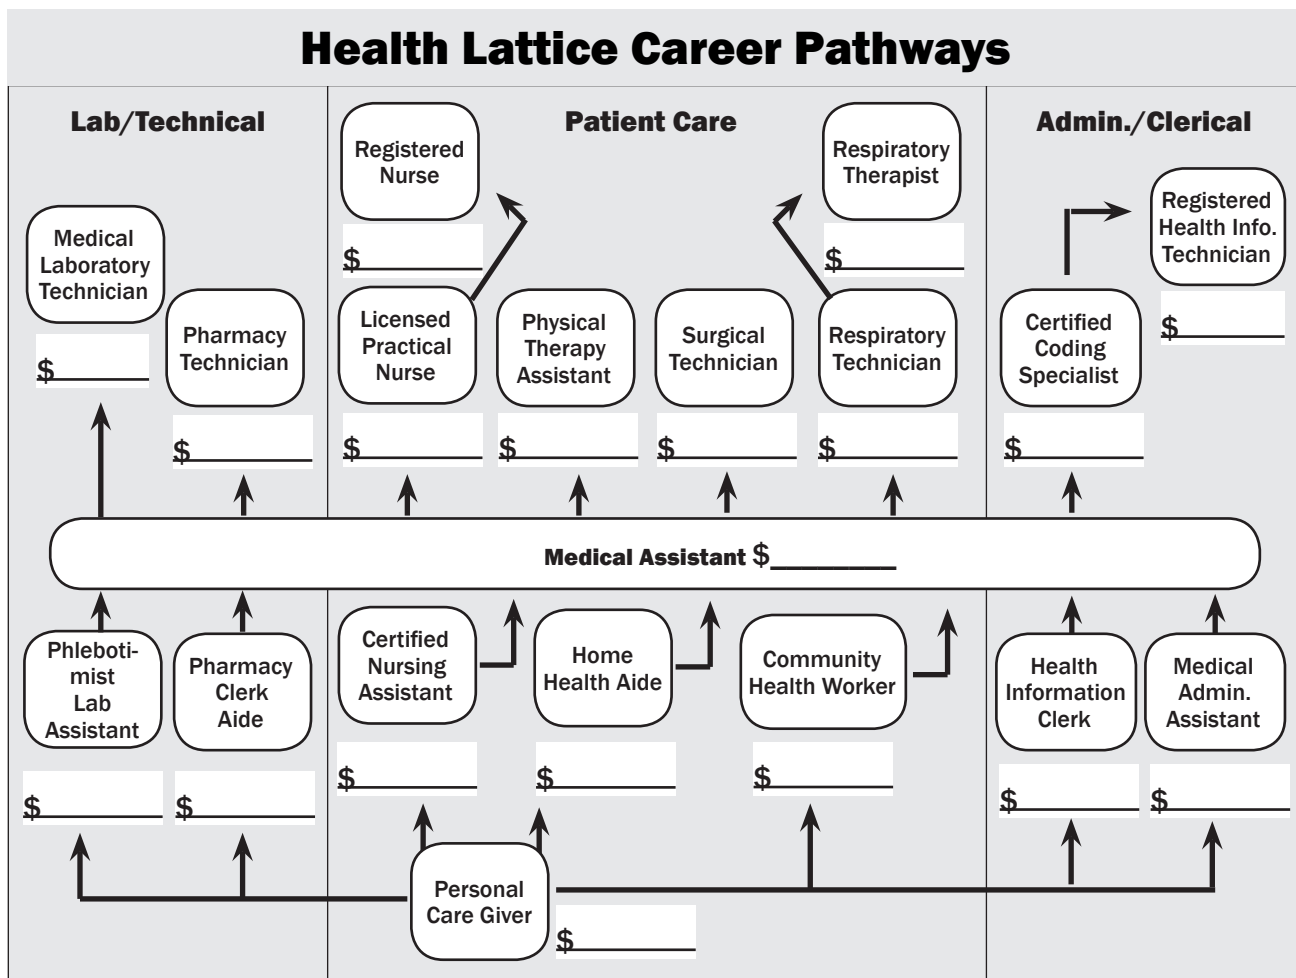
Health Lattice Career Pathways

Lab/Technical

Medical Laboratory Technician
$

Pharmacy Technician
$

Patient Care

Registered Nurse
$

Respiratory Therapist
$

Licensed Practical Nurse
$

Physical Therapy Assistant
$

Surgical Technician
$

Respiratory Technician
$

Admin./Clerical

Registered Health Info. Technician
$

Certified Coding Specialist
$

Medical Assistant $________

Phlebotimist Lab Assistant
$

Pharmacy Clerk Aide
$

Certified Nursing Assistant
$

Home Health Aide
$

Community Health Worker
$

Health Information Clerk
$

Medical Admin. Assistant
$

Personal Care Giver
$